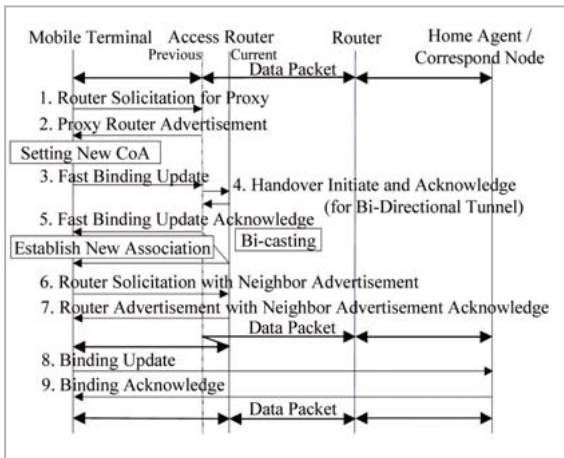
Mobile Terminal

Access Router

Previous

Current

Router

Home Agent / Correspond Node

Data Packet

1. Router Solicitation for Proxy

2. Proxy Router Advertisement

Setting New CoA

3. Fast Binding Update

4. Handover Initiate and Acknowledge (for Bi-Directional Tunnel)

5. Fast Binding Update Acknowledge

Establish New Association

Bi-casting

6. Router Solicitation with Neighbor Advertisement

7. Router Advertisement with Neighbor Advertisement Acknowledge

Data Packet

8. Binding Update

9. Binding Acknowledge

Data Packet